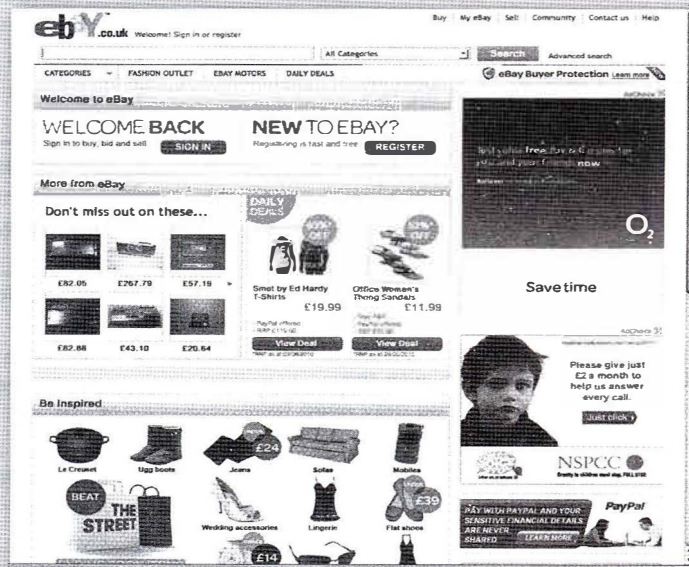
ebY.co.uk Welcome! Sign in or register

Buy | My eBay | Sell | Community | Contact us | Help

All Categories

Search

Advanced search

CATEGORIES

FASHION OUTLET

EBAY MOTORS

DAILY DEALS

eBay Buyer Protection Learn more

Welcome to eBay

WELCOME BACK

Sign in to buy, bid and sell

SIGN IN

NEW TO EBAY?

Registering is fast and free

REGISTER

More from eBay

Don't miss out on these...

£82.05

£267.79

£57.19

£82.88

£43.10

£20.64

DAILY DEALS

Smet by Ed Hardy T-Shirts

£19.99

Office Women's Thong Sandals

£11.99

View Deal

View Deal

AdChoices

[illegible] free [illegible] now

O2

Save time

AdChoices

Please give just £2 a month to help us answer every call.

Just click

NSPCC

Be Inspired

Le Creuset

Ugg boots

£24

Jeans

Sofas

Mobiles

BEAT THE STREET

Wedding accessories

Lingerie

£39

Flat shoes

£14

PAY WITH PAYPAL AND YOUR SENSITIVE FINANCIAL DETAILS ARE NEVER SHARED

LEARN MORE

PayPal